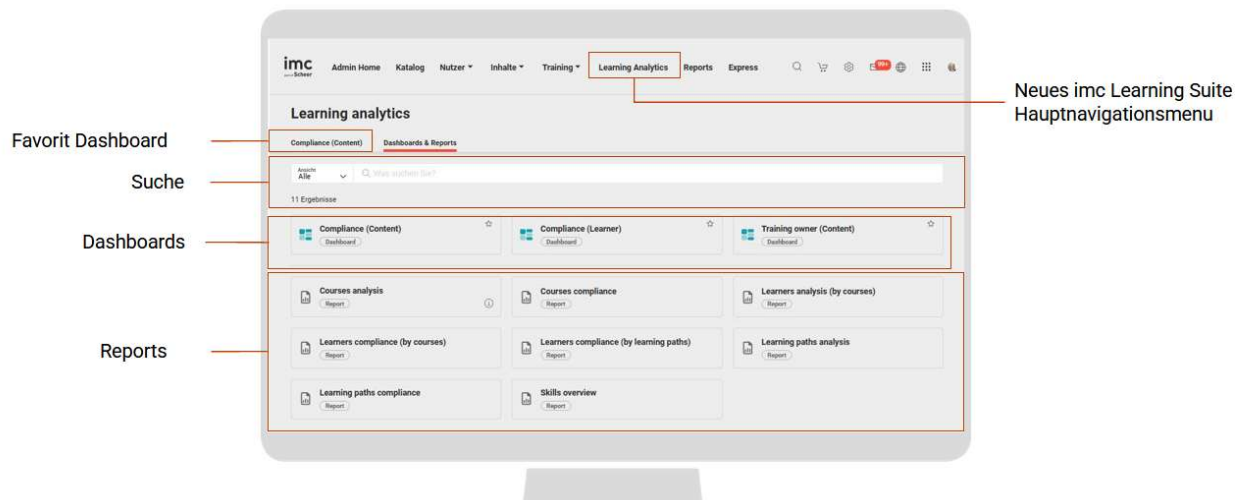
imc
part of Scheer

Admin Home Katalog Nutzer ▾ Inhalte ▾ Training ▾ Learning Analytics Reports Express

99+

Neues imc Learning Suite Hauptnavigationsmenu

Learning analytics

Favorit Dashboard

Compliance (Content) Dashboards & Reports

Suche

Ansicht
Alle

Was suchen Sie?

11 Ergebnisse

Dashboards

Compliance (Content)
Dashboard

Compliance (Learner)
Dashboard

Training owner (Content)
Dashboard

Reports

Courses analysis
Report

Courses compliance
Report

Learners analysis (by courses)
Report

Learners compliance (by courses)
Report

Learners compliance (by learning paths)
Report

Learning paths analysis
Report

Learning paths compliance
Report

Skills overview
Report